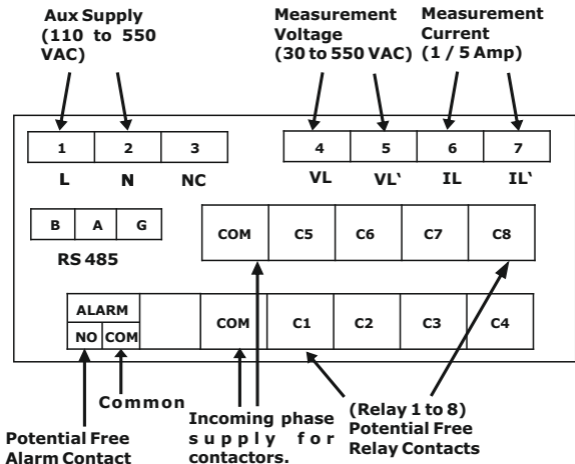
Aux Supply (110 to 550 VAC)

Measurement Voltage (30 to 550 VAC)

Measurement Current (1 / 5 Amp)

| 1 | 2 | 3 |
|---|---|---|
| L | N | NC |

| 4 | 5 | 6 | 7 |
|---|---|---|---|
| VL | VL` | IL | IL` |

| B | A | G |
|---|---|---|

RS 485

| COM | C5 | C6 | C7 | C8 |
|---|---|---|---|---|

| ALARM | | |
|---|---|---|
| NO | COM | |

| COM | C1 | C2 | C3 | C4 |
|---|---|---|---|---|

Common

Incoming phase supply for contactors.

(Relay 1 to 8) Potential Free Relay Contacts

Potential Free Alarm Contact